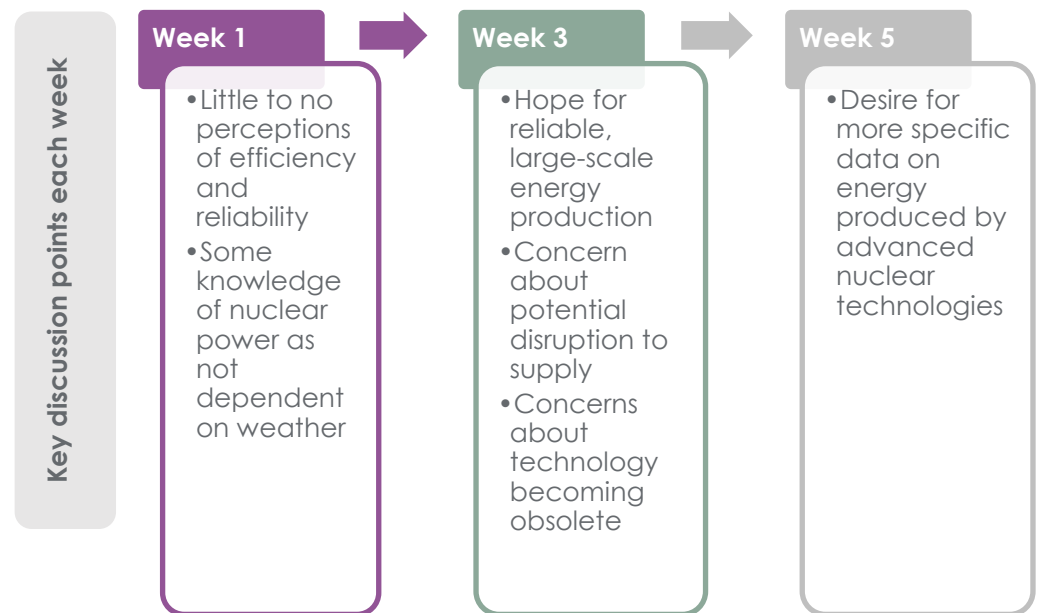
Key discussion points each week

Week 1

- Little to no perceptions of efficiency and reliability
- Some knowledge of nuclear power as not dependent on weather

Week 3

- Hope for reliable, large-scale energy production
- Concern about potential disruption to supply
- Concerns about technology becoming obsolete

Week 5

- Desire for more specific data on energy produced by advanced nuclear technologies